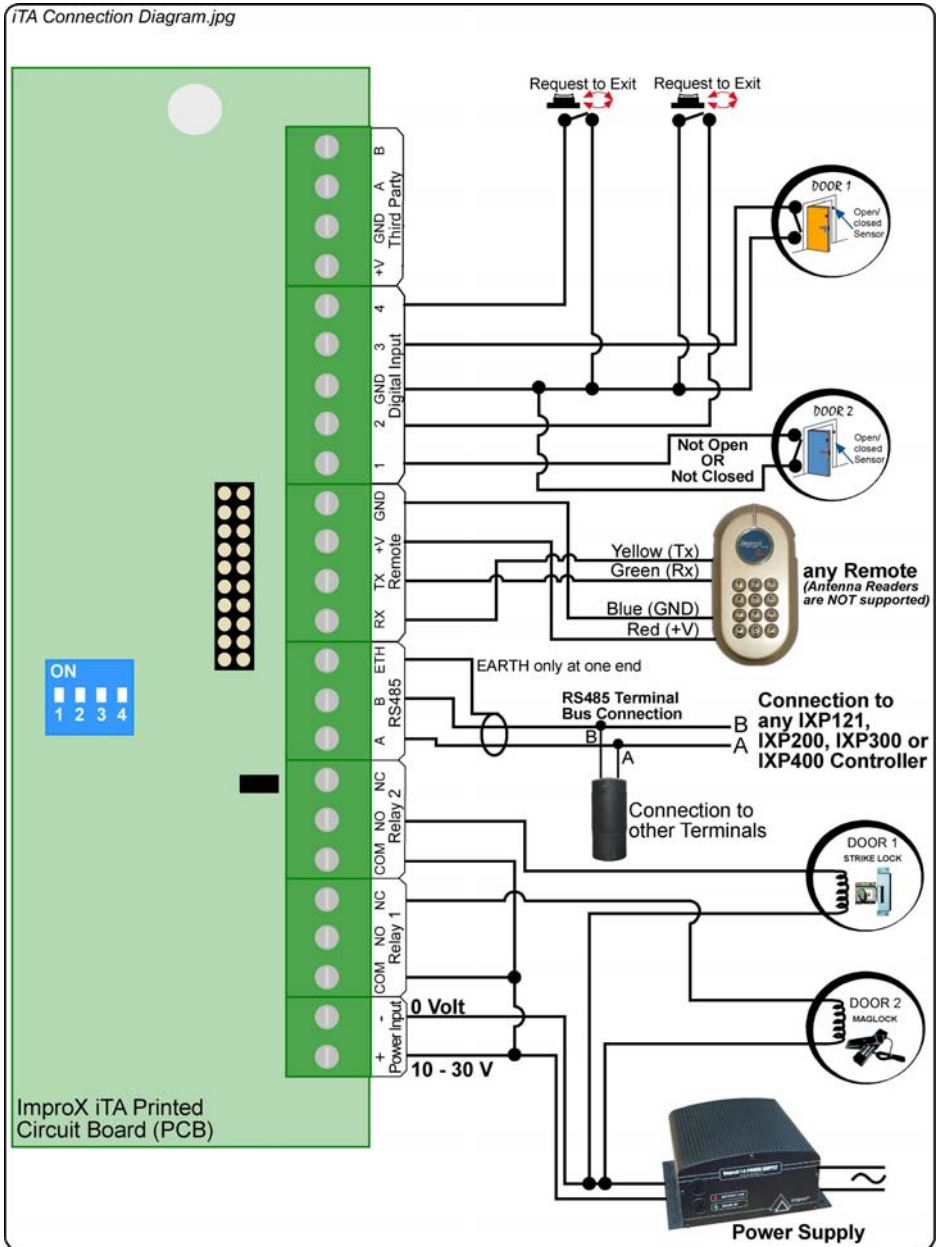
iTA Connection Diagram.jpg

Request to Exit
Request to Exit

B
A
GND
+V
Third Party

4
3
GND
2
1
Digital Input

DOOR 1
Open/closed Sensor

DOOR 2
Open/closed Sensor

Not Open
OR
Not Closed

GND
+V
TX
RX
Remote

Yellow (Tx)
Green (Rx)
Blue (GND)
Red (+V)

any Remote
(Antenna Readers are NOT supported)

ON
1 2 3 4

ETH
B
A
RS485

EARTH only at one end

RS485 Terminal Bus Connection
B
A
B
A

Connection to any IXP121, IXP200, IXP300 or IXP400 Controller

Connection to other Terminals

NC
NO
COM
Relay 2

NC
NO
COM
Relay 1

DOOR 1
STRIKE LOCK

DOOR 2
MAGLOCK

-
+
Power Input
0 Volt
10 - 30 V

ImproX iTA Printed Circuit Board (PCB)

Power Supply